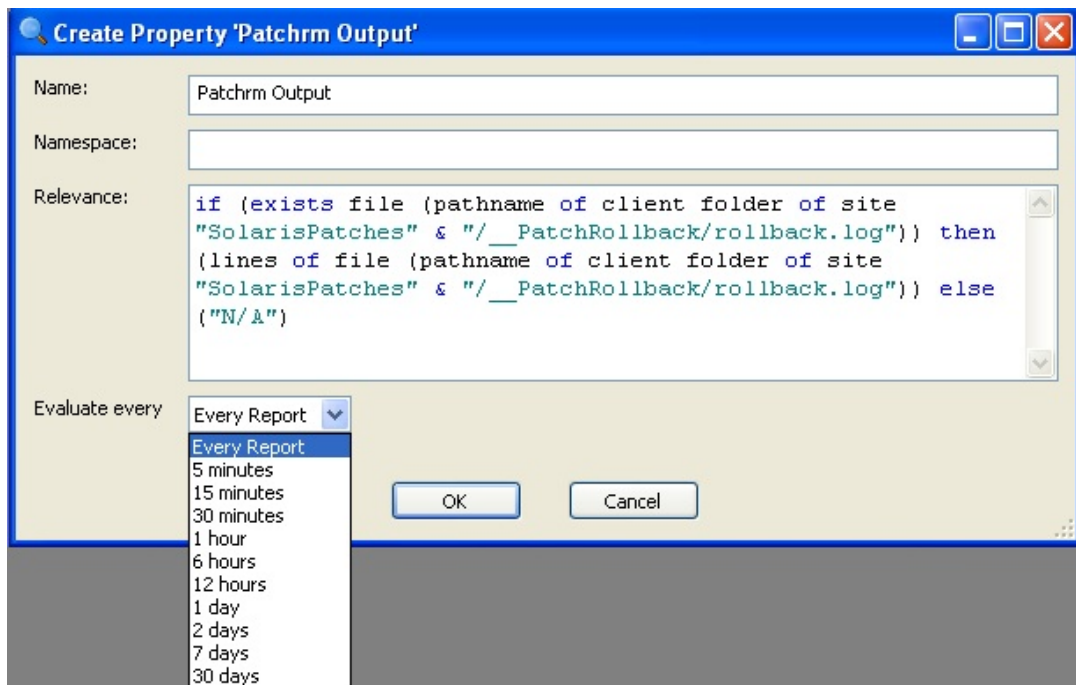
Create Property 'Patchrm Output'

Name: Patchrm Output

Namespace:

Relevance: if (exists file (pathname of client folder of site "SolarisPatches" & "/__PatchRollback/rollback.log")) then (lines of file (pathname of client folder of site "SolarisPatches" & "/__PatchRollback/rollback.log")) else ("N/A")

Evaluate every Every Report

Every Report
5 minutes
15 minutes
30 minutes
1 hour
6 hours
12 hours
1 day
2 days
7 days
30 days

OK Cancel